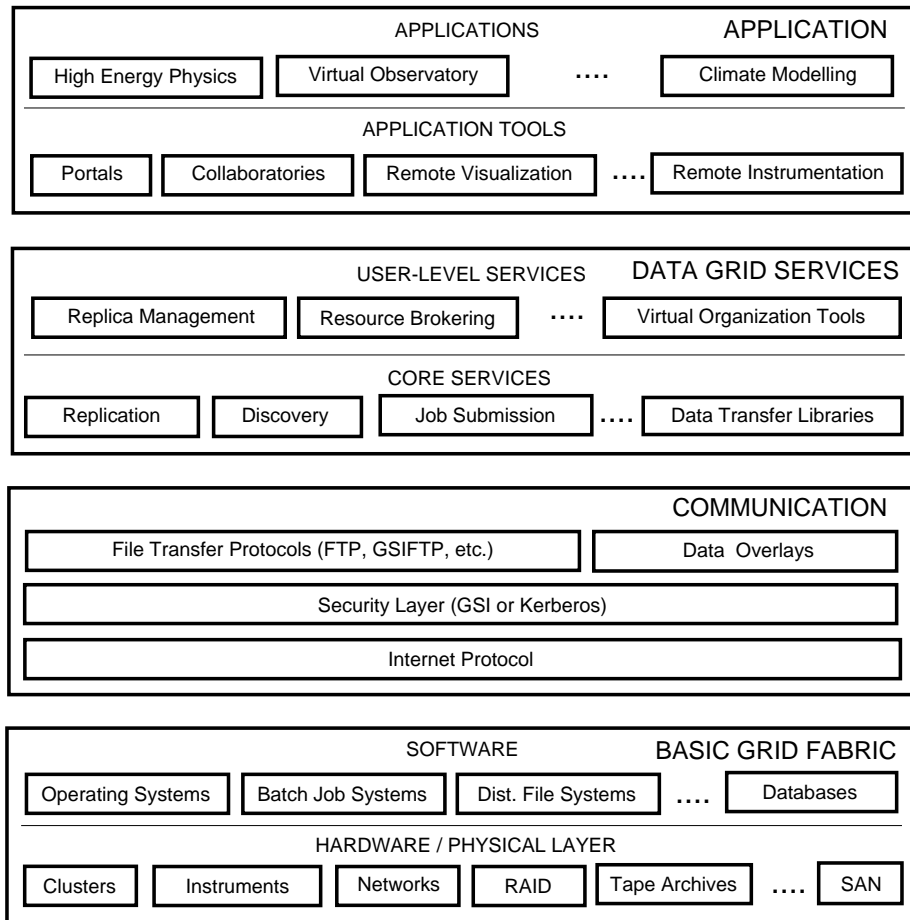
APPLICATIONS APPLICATION

High Energy Physics | Virtual Observatory | .... | Climate Modelling

APPLICATION TOOLS

Portals | Collaboratories | Remote Visualization | .... | Remote Instrumentation

USER-LEVEL SERVICES DATA GRID SERVICES

Replica Management | Resource Brokering | .... | Virtual Organization Tools

CORE SERVICES

Replication | Discovery | Job Submission | .... | Data Transfer Libraries

COMMUNICATION

File Transfer Protocols (FTP, GSIFTP, etc.) | Data Overlays

Security Layer (GSI or Kerberos)

Internet Protocol

SOFTWARE BASIC GRID FABRIC

Operating Systems | Batch Job Systems | Dist. File Systems | .... | Databases

HARDWARE / PHYSICAL LAYER

Clusters | Instruments | Networks | RAID | Tape Archives | .... | SAN